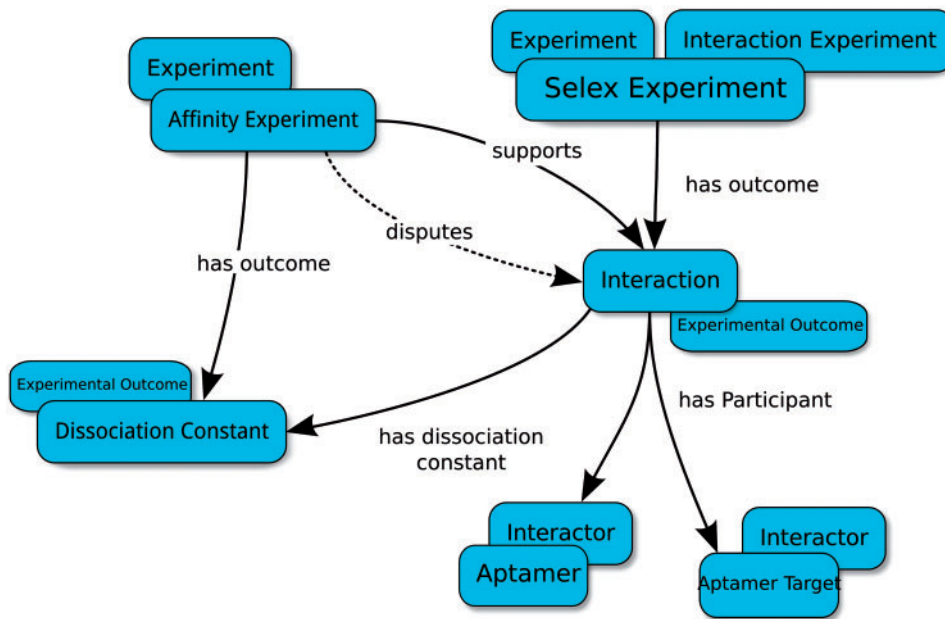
Experiment
Affinity Experiment

Experiment
Interaction Experiment
Selex Experiment

supports

has outcome

disputes

has outcome

Interaction
Experimental Outcome

Experimental Outcome
Dissociation Constant

has dissociation constant

has Participant

Interactor
Aptamer

Interactor
Aptamer Target